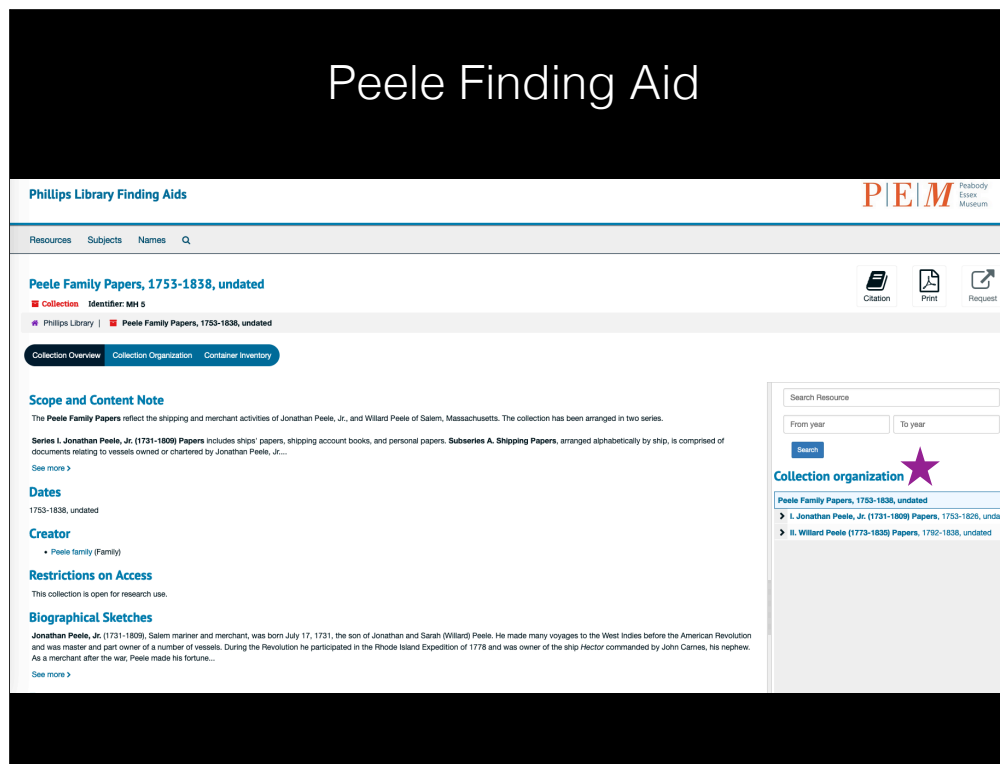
Peele Finding Aid

Phillips Library Finding Aids

P|E|M Peabody Essex Museum

Resources Subjects Names

Peele Family Papers, 1753-1838, undated

Collection Identifier: MH 5

Citation Print Request

Phillips Library | Peele Family Papers, 1753-1838, undated

Collection Overview Collection Organization Container Inventory

Scope and Content Note

The **Peele Family Papers** reflect the shipping and merchant activities of Jonathan Peele, Jr., and Willard Peele of Salem, Massachusetts. The collection has been arranged in two series.

**Series I. Jonathan Peele, Jr. (1731-1809) Papers** includes ships' papers, shipping account books, and personal papers. **Subseries A. Shipping Papers**, arranged alphabetically by ship, is comprised of documents relating to vessels owned or chartered by Jonathan Peele, Jr....

See more ›

Dates

1753-1838, undated

Creator

• Peele family (Family)

Restrictions on Access

This collection is open for research use.

Biographical Sketches

**Jonathan Peele, Jr.** (1731-1809), Salem mariner and merchant, was born July 17, 1731, the son of Jonathan and Sarah (Willard) Peele. He made many voyages to the West Indies before the American Revolution and was master and part owner of a number of vessels. During the Revolution he participated in the Rhode Island Expedition of 1778 and was owner of the ship *Hector* commanded by John Carnes, his nephew. As a merchant after the war, Peele made his fortune...

See more ›

Search Resource

From year To year

Search

Collection organization

Peele Family Papers, 1753-1838, undated

I. Jonathan Peele, Jr. (1731-1809) Papers, 1753-1826, unda

II. Willard Peele (1773-1835) Papers, 1792-1838, undated